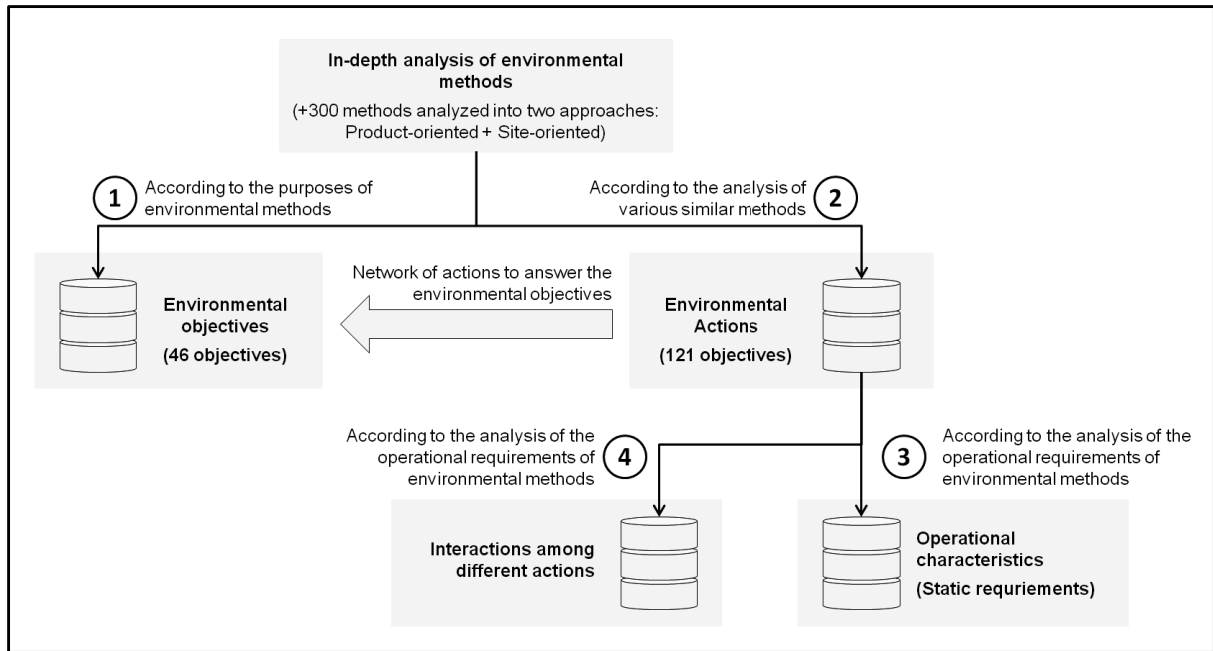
In-depth analysis of environmental methods

(+300 methods analyzed into two approaches: Product-oriented + Site-oriented)

1 According to the purposes of environmental methods

According to the analysis of various similar methods 2

Environmental objectives

(46 objectives)

Network of actions to answer the environmental objectives

Environmental Actions

(121 objectives)

According to the analysis of the operational requirements of environmental methods 4

3 According to the analysis of the operational requirements of environmental methods

Interactions among different actions

Operational characteristics

(Static requriements)